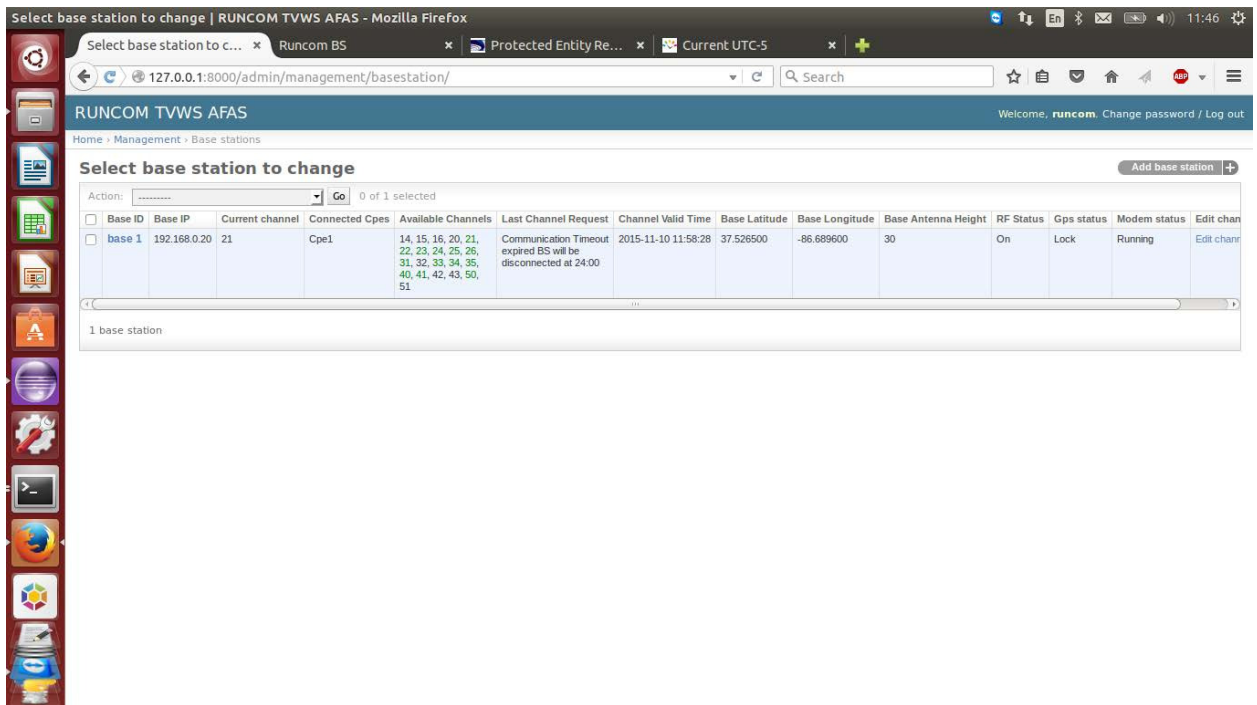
Select base station to change | RUNCOM TVWS AFAS - Mozilla Firefox

En 11:46

Select base station to c... × Runcom BS × Protected Entity Re... × Current UTC-5 ×

127.0.0.1:8000/admin/management/basestation/

Search

ABP

RUNCOM TVWS AFAS

Welcome, runcom. Change password / Log out

Home › Management › Base stations

Select base station to change

Add base station

Action: --------- Go 0 of 1 selected

| | Base ID | Base IP | Current channel | Connected Cpes | Available Channels | Last Channel Request | Channel Valid Time | Base Latitude | Base Longitude | Base Antenna Height | RF Status | Gps status | Modem status | Edit chan |
|---|---|---|---|---|---|---|---|---|---|---|---|---|---|---|
| | base 1 | 192.168.0.20 | 21 | Cpe1 | 14, 15, 16, 20, 21, 22, 23, 24, 25, 26, 31, 32, 33, 34, 35, 40, 41, 42, 43, 50, 51 | Communication Timeout expired BS will be disconnected at 24:00 | 2015-11-10 11:58:28 | 37.526500 | -86.689600 | 30 | On | Lock | Running | Edit chann |

1 base station